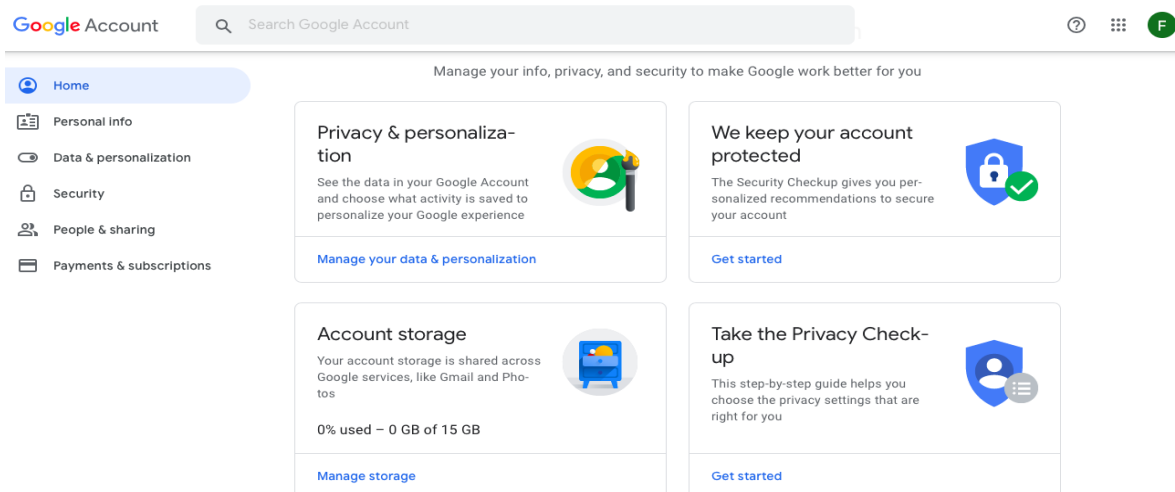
Google Account

Search Google Account

F

Home

Personal info

Data & personalization

Security

People & sharing

Payments & subscriptions

Manage your info, privacy, and security to make Google work better for you

Privacy & personalization

See the data in your Google Account and choose what activity is saved to personalize your Google experience

Manage your data & personalization

We keep your account protected

The Security Checkup gives you personalized recommendations to secure your account

Get started

Account storage

Your account storage is shared across Google services, like Gmail and Photos

0% used – 0 GB of 15 GB

Manage storage

Take the Privacy Check-up

This step-by-step guide helps you choose the privacy settings that are right for you

Get started